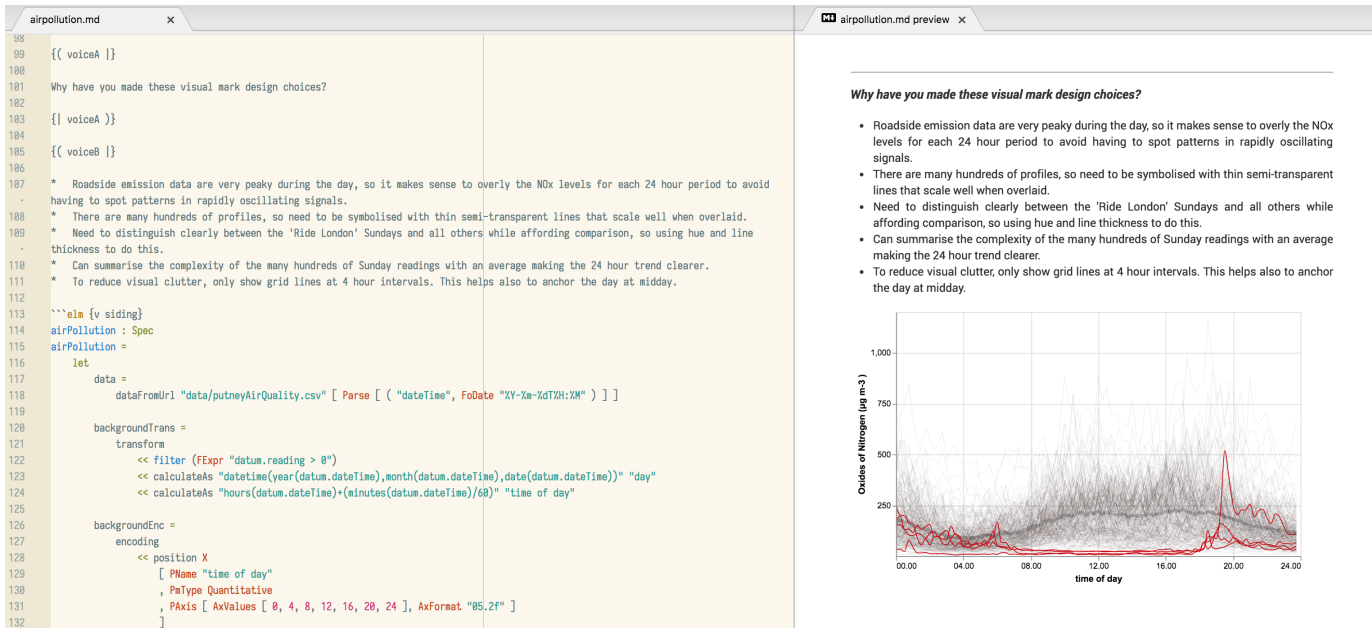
airpollution.md ×

98
99 {( voiceA |}
100
101 Why have you made these visual mark design choices?
102
103 {| voiceA )}
104
105 {( voiceB |}
106
107 * Roadside emission data are very peaky during the day, so it makes sense to overly the NOx levels for each 24 hour period to avoid having to spot patterns in rapidly oscillating signals.
108 * There are many hundreds of profiles, so need to be symbolised with thin semi-transparent lines that scale well when overlaid.
109 * Need to distinguish clearly between the 'Ride London' Sundays and all others while affording comparison, so using hue and line thickness to do this.
110 * Can summarise the complexity of the many hundreds of Sunday readings with an average making the 24 hour trend clearer.
111 * To reduce visual clutter, only show grid lines at 4 hour intervals. This helps also to anchor the day at midday.
112
113 ```elm {v siding}
114 airPollution : Spec
115 airPollution =
116 let
117 data =
118 dataFromUrl "data/putneyAirQuality.csv" [ Parse [ ( "dateTime", FoDate "%Y-%m-%dT%H:%M" ) ] ]
119
120 backgroundTrans =
121 transform
122 << filter (FExpr "datum.reading > 0")
123 << calculateAs "datetime(year(datum.dateTime),month(datum.dateTime),date(datum.dateTime))" "day"
124 << calculateAs "hours(datum.dateTime)+(minutes(datum.dateTime)/60)" "time of day"
125
126 backgroundEnc =
127 encoding
128 << position X
129 [ PName "time of day"
130 , PmType Quantitative
131 , PAxis [ AxValues [ 0, 4, 8, 12, 16, 20, 24 ], AxFormat "05.2f" ]
132 ]

airpollution.md preview ×

**Why have you made these visual mark design choices?**

- Roadside emission data are very peaky during the day, so it makes sense to overly the NOx levels for each 24 hour period to avoid having to spot patterns in rapidly oscillating signals.
- There are many hundreds of profiles, so need to be symbolised with thin semi-transparent lines that scale well when overlaid.
- Need to distinguish clearly between the 'Ride London' Sundays and all others while affording comparison, so using hue and line thickness to do this.
- Can summarise the complexity of the many hundreds of Sunday readings with an average making the 24 hour trend clearer.
- To reduce visual clutter, only show grid lines at 4 hour intervals. This helps also to anchor the day at midday.

Oxides of Nitrogen (µg m-3)
1,000
750
500
250
00.00 04.00 08.00 12.00 16.00 20.00 24.00
time of day